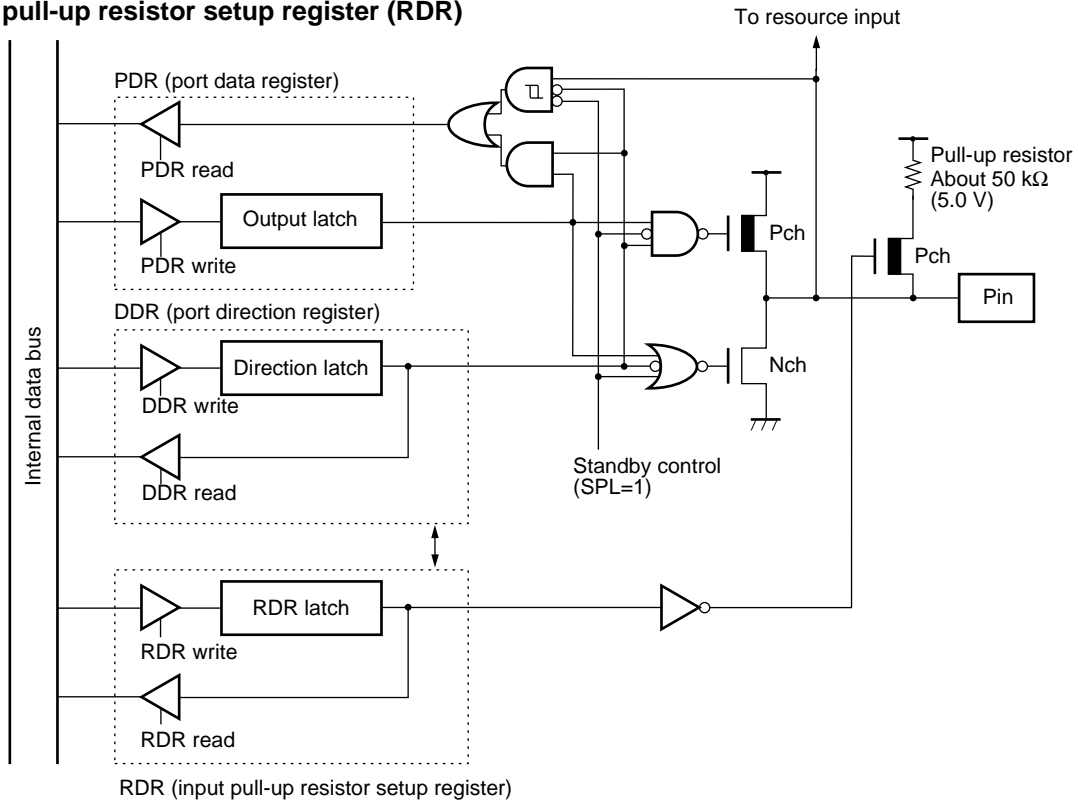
pull-up resistor setup register (RDR)

To resource input

PDR (port data register)

PDR read

Output latch

PDR write

Pull-up resistor
About 50 kΩ
(5.0 V)

Pch

Pch

Pin

DDR (port direction register)

Internal data bus

Direction latch

Nch

DDR write

DDR read

Standby control
(SPL=1)

RDR latch

RDR write

RDR read

RDR (input pull-up resistor setup register)